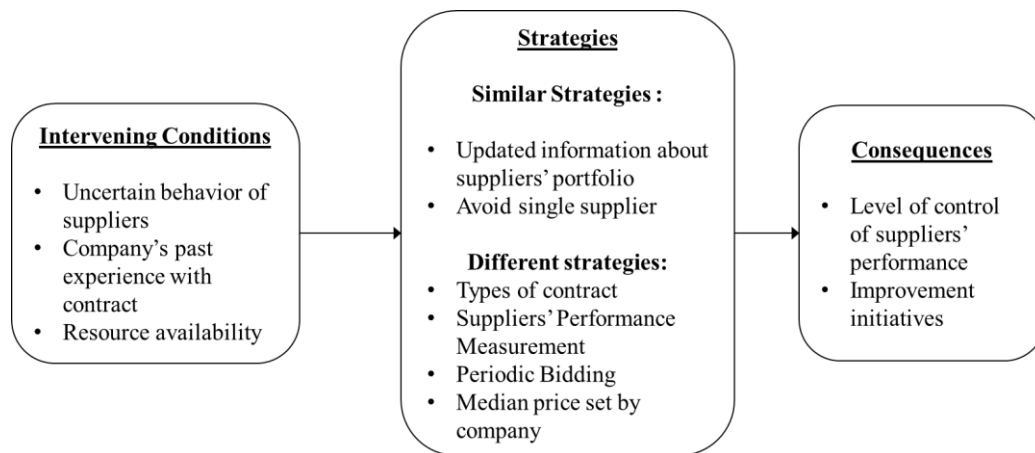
Intervening Conditions

- Uncertain behavior of suppliers
- Company's past experience with contract
- Resource availability

Strategies

Similar Strategies :

- Updated information about suppliers' portfolio
- Avoid single supplier

Different strategies:

- Types of contract
- Suppliers' Performance Measurement
- Periodic Bidding
- Median price set by company

Consequences

- Level of control of suppliers' performance
- Improvement initiatives